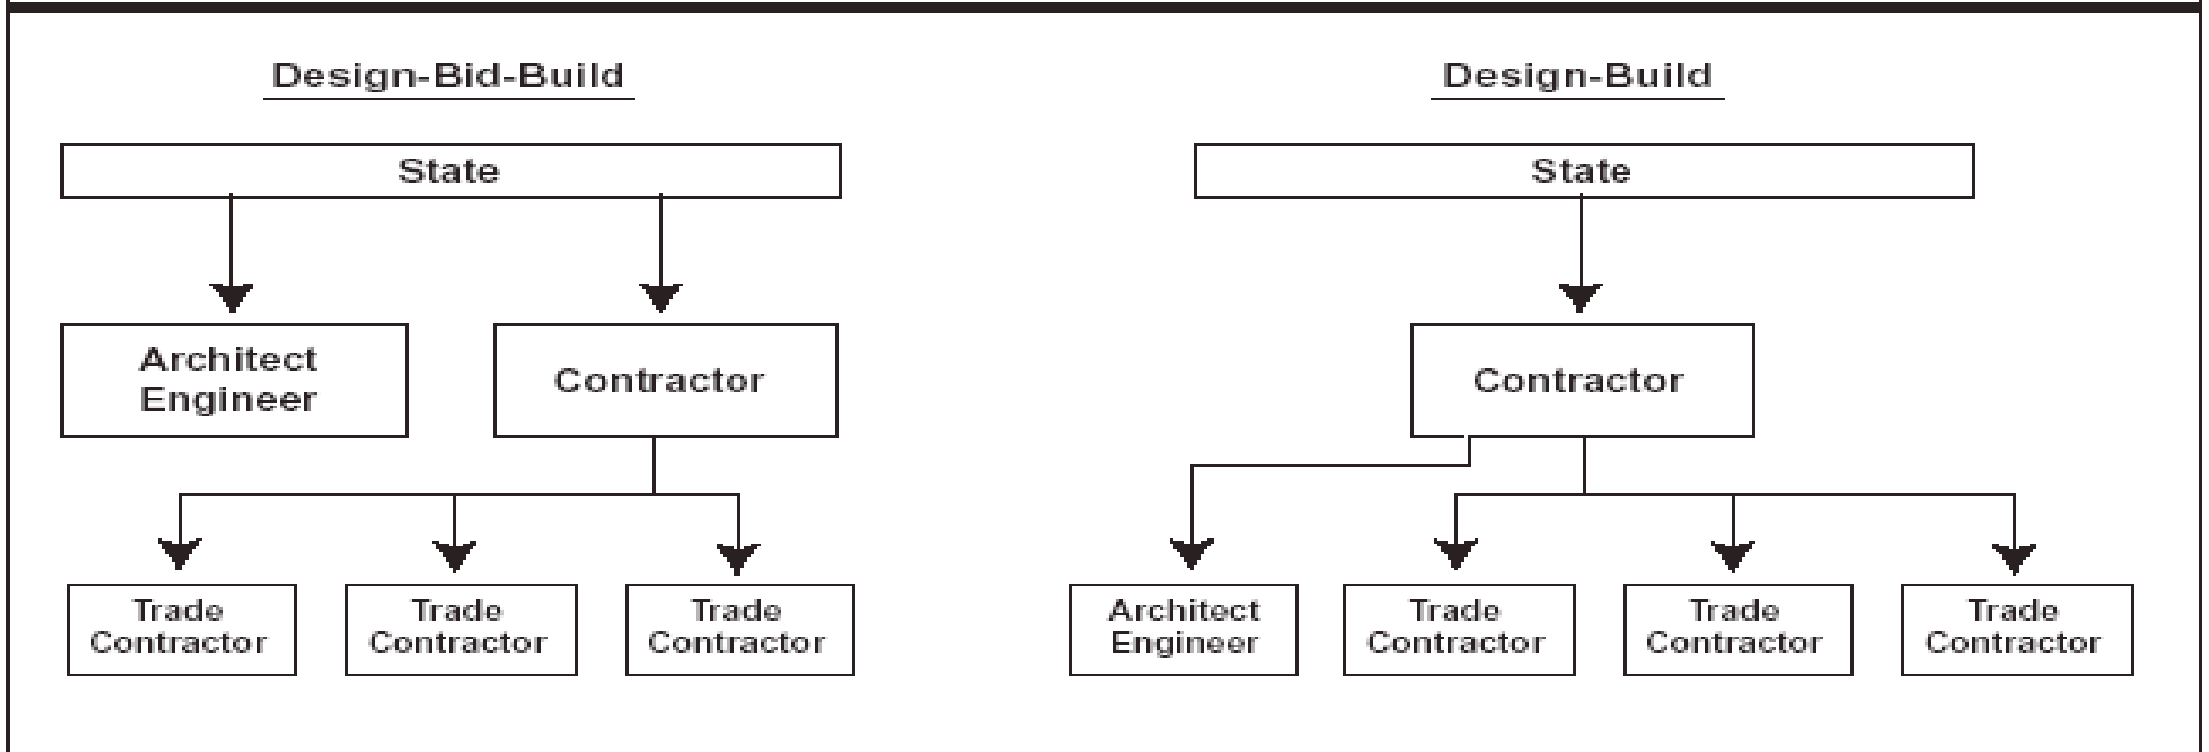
Design-Bid-Build

State

Architect Engineer

Contractor

Trade Contractor

Trade Contractor

Trade Contractor

Design-Build

State

Contractor

Architect Engineer

Trade Contractor

Trade Contractor

Trade Contractor